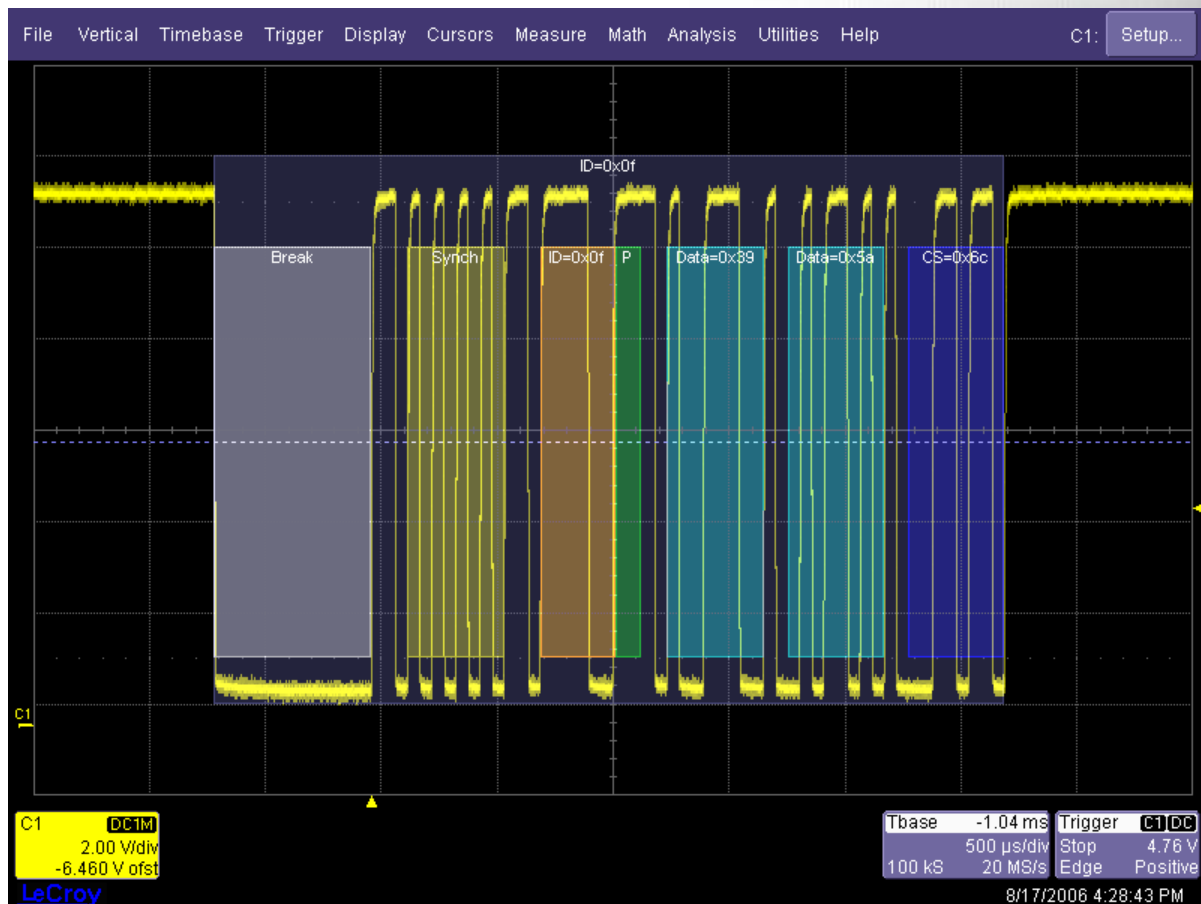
File Vertical Timebase Trigger Display Cursors Measure Math Analysis Utilities Help C1: Setup...

ID=0x0f

Break Synch ID=0x0f P Data=0x39 Data=0x5a CS=0x6c

C1

C1 DC1M
2.00 V/div
-6.460 V ofst

LeCroy

| Tbase | -1.04 ms |
|---|---|
| | 500 µs/div |
| 100 kS | 20 MS/s |

| Trigger | C1 DC |
|---|---|
| Stop | 4.76 V |
| Edge | Positive |

8/17/2006 4:28:43 PM